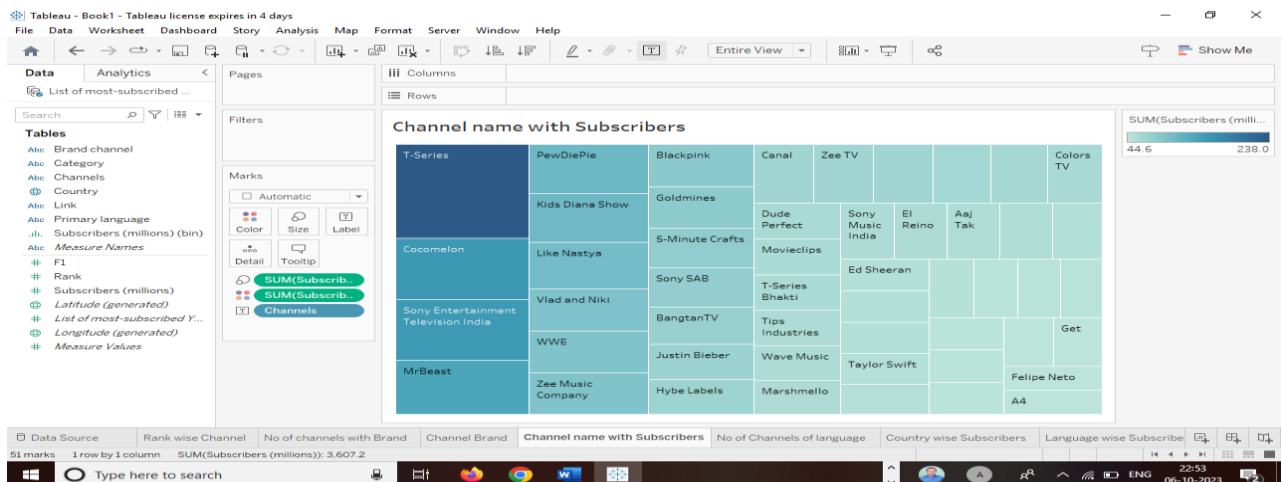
Tableau - Book1 - Tableau license expires in 4 days
File Data Worksheet Dashboard Story Analysis Map Format Server Window Help

Entire View
Show Me

Data Analytics
List of most-subscribed ...
Search
Tables
Brand channel
Category
Channels
Country
Link
Primary language
Subscribers (millions) (bin)
Measure Names
F1
Rank
Subscribers (millions)
Latitude (generated)
List of most-subscribed Y...
Longitude (generated)
Measure Values

Pages
Filters
Marks
Automatic
Color Size Label
Detail Tooltip
SUM(Subscrib..
SUM(Subscrib..
Channels

Columns
Rows

Channel name with Subscribers

T-Series
Cocomelon
Sony Entertainment Television India
MrBeast
PewDiePie
Kids Diana Show
Like Nastya
Vlad and Niki
WWE
Zee Music Company
Blackpink
Goldmines
5-Minute Crafts
Sony SAB
BangtanTV
Justin Bieber
Hybe Labels
Canal
Zee TV
Colors TV
Dude Perfect
Sony Music India
El Reino
Aaj Tak
Moviеclips
Ed Sheeran
T-Series Bhakti
Tips Industries
Wave Music
Marshmello
Taylor Swift
Get
Felipe Neto
A4

SUM(Subscribers (milli...
44.6 238.0

Data Source Rank wise Channel No of channels with Brand Channel Brand Channel name with Subscribers No of Channels of language Country wise Subscribers Language wise Subscribe
51 marks 1 row by 1 column SUM(Subscribers (millions)): 3,607.2
Type here to search
ENG 22:53 06-10-2023